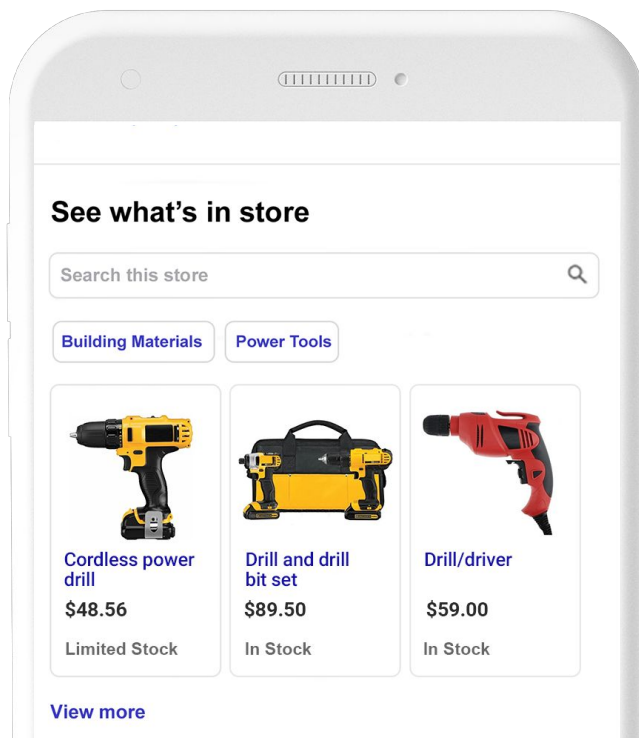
See what's in store

Search this store

Building Materials

Power Tools

Cordless power drill

$48.56

Limited Stock

Drill and drill bit set

$89.50

In Stock

Drill/driver

$59.00

In Stock

View more